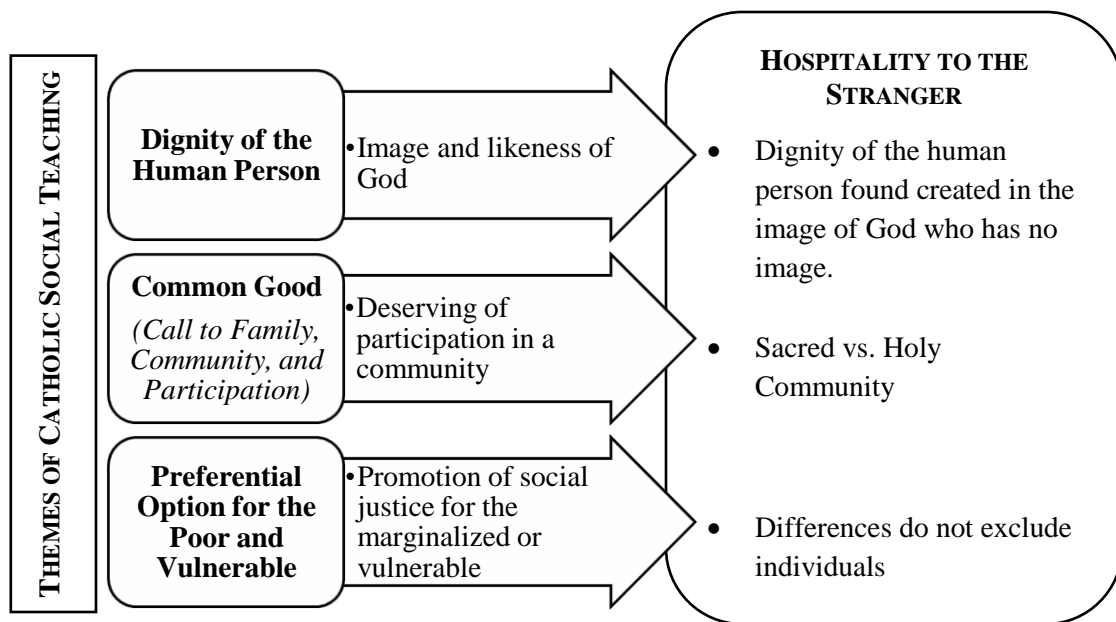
THEMES OF CATHOLIC SOCIAL TEACHING

Dignity of the Human Person

•Image and likeness of God

Common Good

(Call to Family, Community, and Participation)

•Deserving of participation in a community

Preferential Option for the Poor and Vulnerable

•Promotion of social justice for the marginalized or vulnerable

HOSPITALITY TO THE STRANGER

• Dignity of the human person found created in the image of God who has no image.

• Sacred vs. Holy Community

• Differences do not exclude individuals